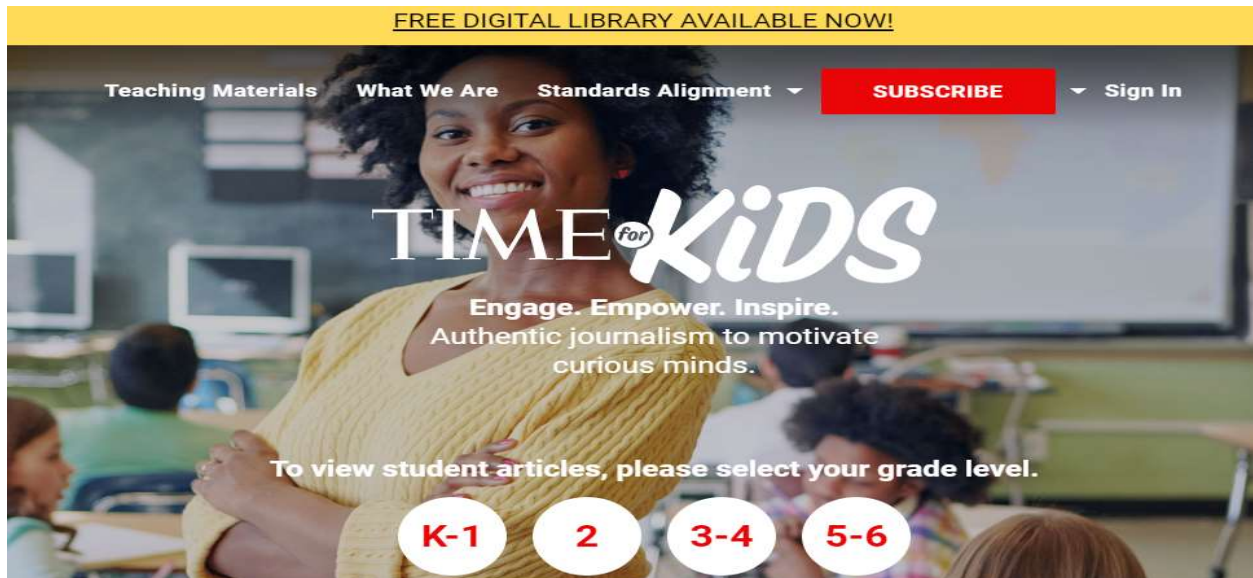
FREE DIGITAL LIBRARY AVAILABLE NOW!

Teaching Materials What We Are Standards Alignment SUBSCRIBE Sign In

TIME for KiDS

Engage. Empower. Inspire.
Authentic journalism to motivate curious minds.

To view student articles, please select your grade level.

K-1 2 3-4 5-6